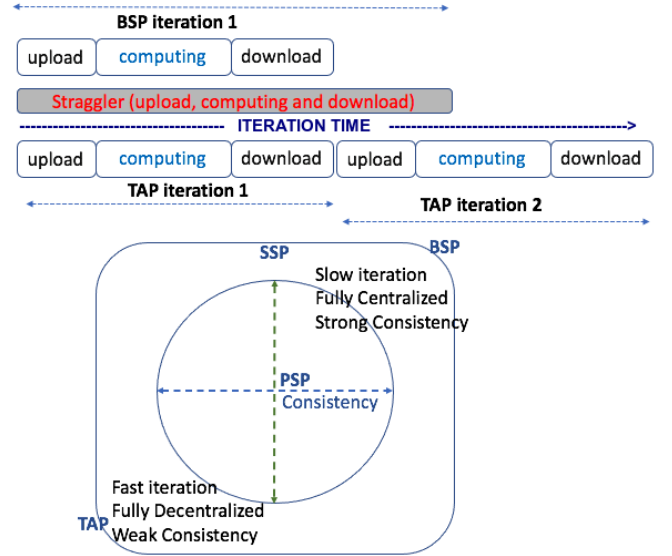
BSP iteration 1

upload computing download

Straggler (upload, computing and download)

ITERATION TIME

upload computing download upload computing download

TAP iteration 1

TAP iteration 2

SSP

BSP

Slow iteration
Fully Centralized
Strong Consistency

PSP
Consistency

Fast iteration
Fully Decentralized
Weak Consistency

TAP